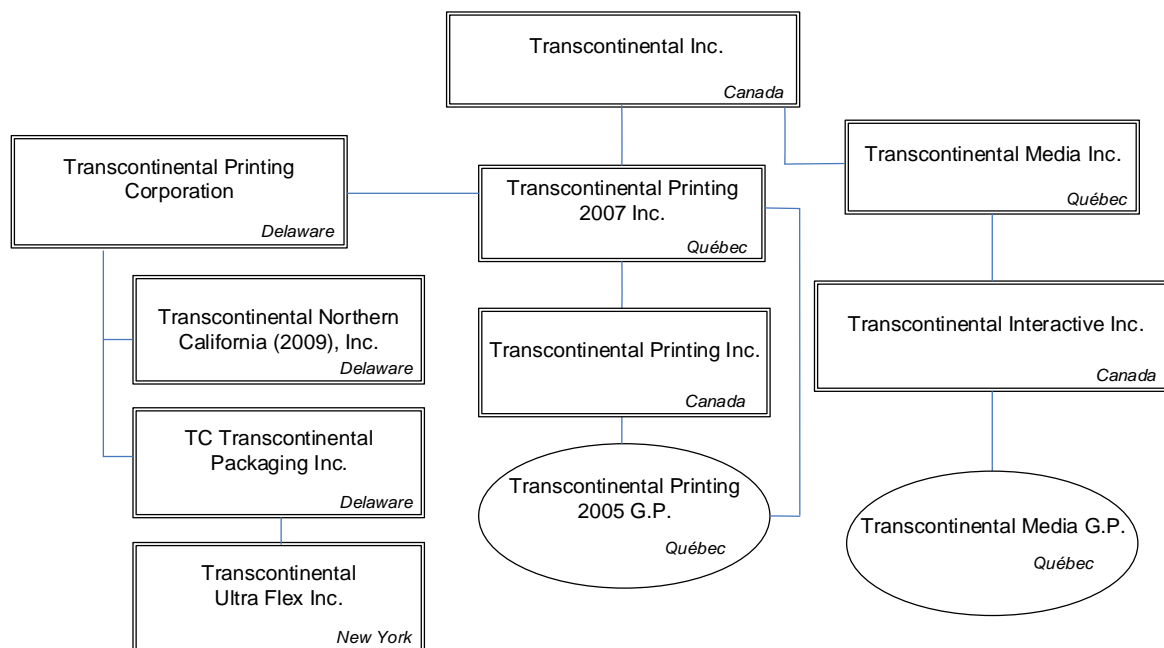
Transcontinental Inc.
Canada

Transcontinental Printing Corporation
Delaware

Transcontinental Printing 2007 Inc.
Québec

Transcontinental Media Inc.
Québec

Transcontinental Northern California (2009), Inc.
Delaware

Transcontinental Printing Inc.
Canada

Transcontinental Interactive Inc.
Canada

TC Transcontinental Packaging Inc.
Delaware

Transcontinental Printing 2005 G.P.
Québec

Transcontinental Media G.P.
Québec

Transcontinental Ultra Flex Inc.
New York